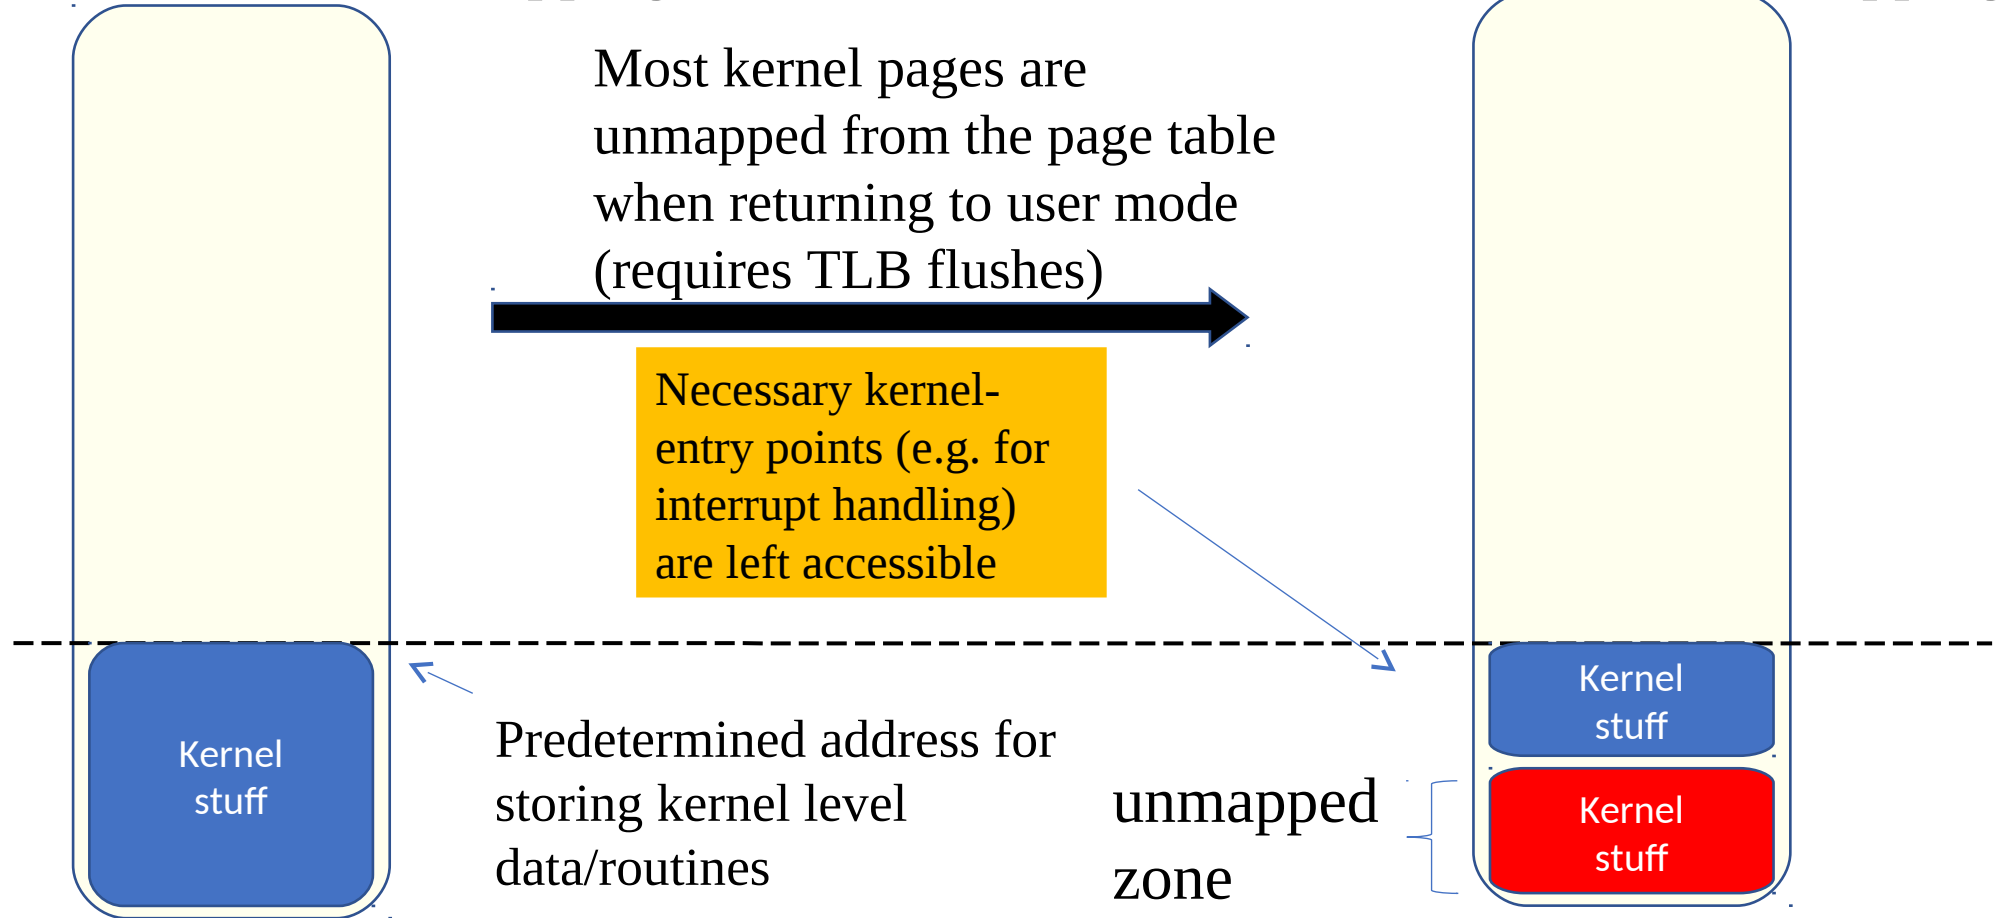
Most kernel pages are unmapped from the page table when returning to user mode (requires TLB flushes)

Necessary kernel-entry points (e.g. for interrupt handling) are left accessible

Kernel stuff

Predetermined address for storing kernel level data/routines

unmapped zone

Kernel stuff

Kernel stuff